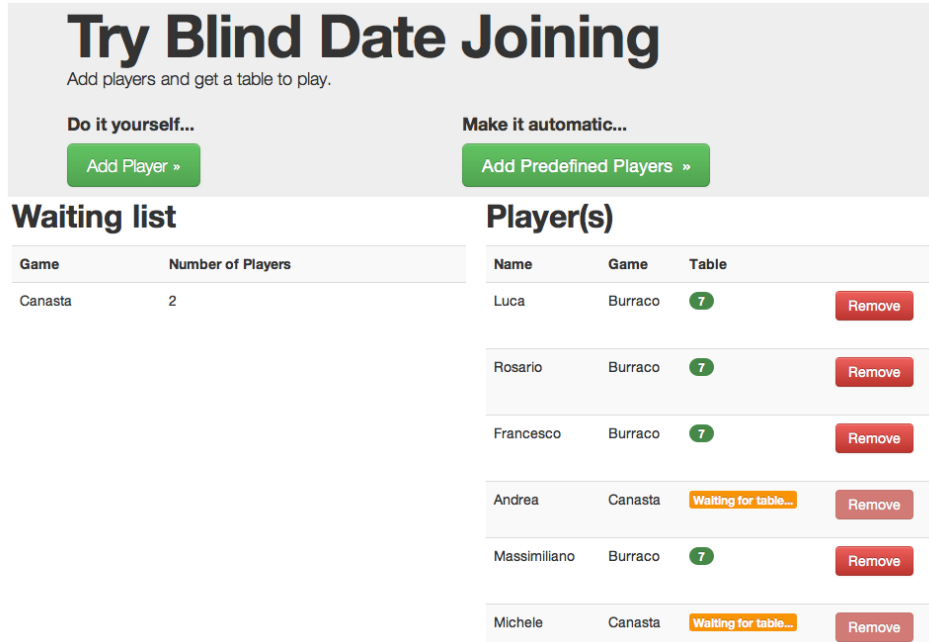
Try Blind Date Joining

Add players and get a table to play.

Do it yourself...

Add Player »

Make it automatic...

Add Predefined Players »

Waiting list

| Game | Number of Players |
|---|---|
| Canasta | 2 |

Player(s)

| Name | Game | Table | |
|---|---|---|---|
| Luca | Burraco | 7 | Remove |
| Rosario | Burraco | 7 | Remove |
| Francesco | Burraco | 7 | Remove |
| Andrea | Canasta | Waiting for table... | Remove |
| Massimiliano | Burraco | 7 | Remove |
| Michele | Canasta | Waiting for table... | Remove |